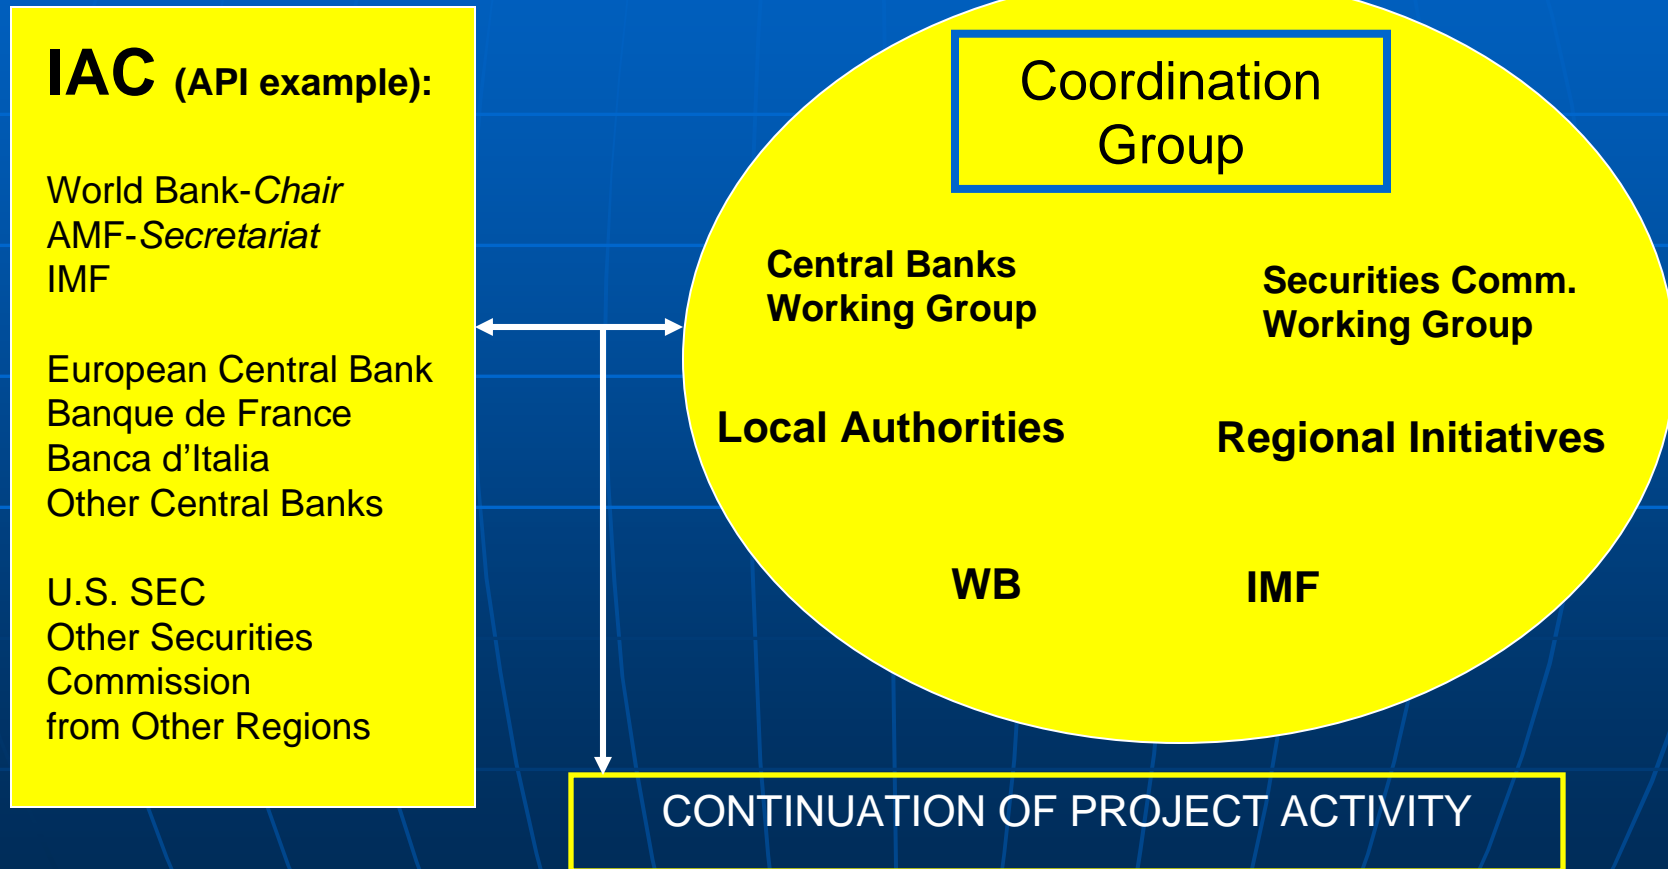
IAC (API example):

World Bank-*Chair*
AMF-*Secretariat*
IMF

European Central Bank
Banque de France
Banca d’Italia
Other Central Banks

U.S. SEC
Other Securities Commission from Other Regions

Coordination Group

Central Banks Working Group

Securities Comm. Working Group

Local Authorities

Regional Initiatives

WB

IMF

CONTINUATION OF PROJECT ACTIVITY